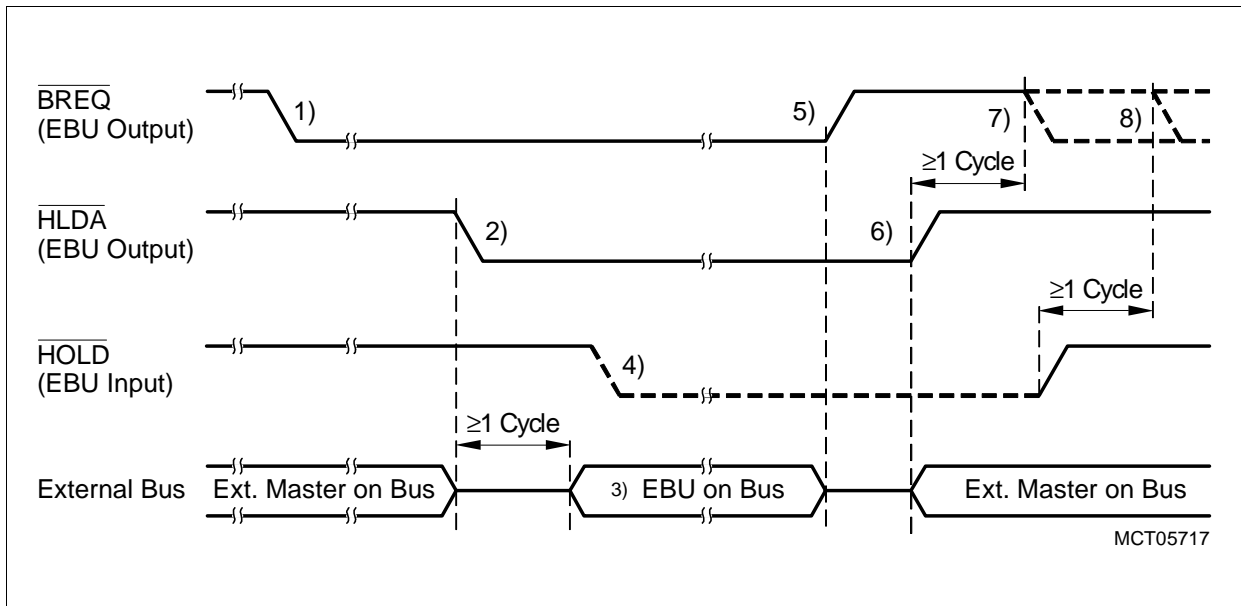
$\overline{BREQ}$
(EBU Output)

1)

5)

7)

8)

≥1 Cycle

$\overline{HLDA}$
(EBU Output)

2)

6)

≥1 Cycle

$\overline{HOLD}$
(EBU Input)

4)

≥1 Cycle

External Bus

Ext. Master on Bus

3) EBU on Bus

Ext. Master on Bus

MCT05717